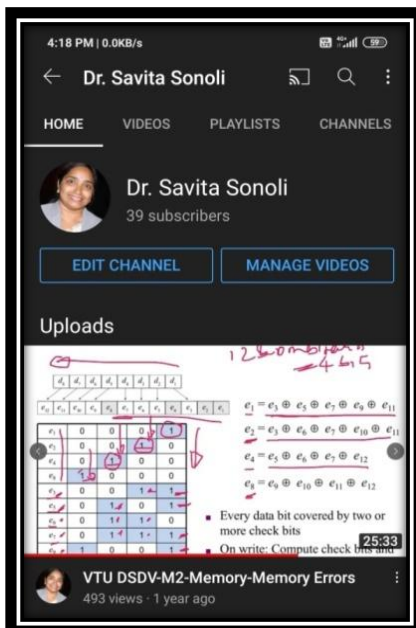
4:18 PM | 0.0KB/s

59

Dr. Savita Sonoli

HOME

VIDEOS

PLAYLISTS

CHANNELS

Dr. Savita Sonoli

39 subscribers

EDIT CHANNEL

MANAGE VIDEOS

Uploads

$e_1 = e_3 \oplus e_5 \oplus e_7 \oplus e_9 \oplus e_{11}$

$e_2 = e_3 \oplus e_6 \oplus e_7 \oplus e_{10} \oplus e_{11}$

$e_4 = e_5 \oplus e_6 \oplus e_7 \oplus e_{12}$

$e_8 = e_9 \oplus e_{10} \oplus e_{11} \oplus e_{12}$

Every data bit covered by two or more check bits

On write: Compute check bits and

25:33

VTU DSDV-M2-Memory-Memory Errors

493 views · 1 year ago